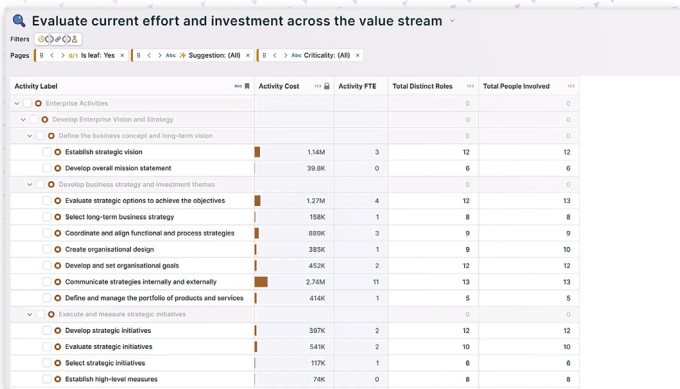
Evaluate current effort and investment across the value stream

Filters

Pages 0/1 Is leaf: Yes × Abc Suggestion: (All) × Abc Criticality: (All) ×

| Activity Label | Activity Cost | Activity FTE | Total Distinct Roles | Total People Involved |
|---|---|---|---|---|
| Enterprise Activities | | | 0 | 0 |
| Develop Enterprise Vision and Strategy | | | 0 | 0 |
| Define the business concept and long-term vision | | | 0 | 0 |
| Establish strategic vision | 1.14M | 3 | 12 | 12 |
| Develop overall mission statement | 39.8K | 0 | 6 | 6 |
| Develop business strategy and investment themes | | | 0 | 0 |
| Evaluate strategic options to achieve the objectives | 1.27M | 4 | 12 | 13 |
| Select long-term business strategy | 158K | 1 | 8 | 8 |
| Coordinate and align functional and process strategies | 889K | 3 | 9 | 9 |
| Create organisational design | 385K | 1 | 9 | 10 |
| Develop and set organisational goals | 452K | 2 | 12 | 12 |
| Communicate strategies internally and externally | 2.74M | 11 | 13 | 13 |
| Define and manage the portfolio of products and services | 414K | 1 | 5 | 5 |
| Execute and measure strategic initiatives | | | 0 | 0 |
| Develop strategic initiatives | 397K | 2 | 12 | 12 |
| Evaluate strategic initiatives | 541K | 2 | 10 | 10 |
| Select strategic initiatives | 117K | 1 | 6 | 6 |
| Establish high-level measures | 74K | 0 | 8 | 8 |